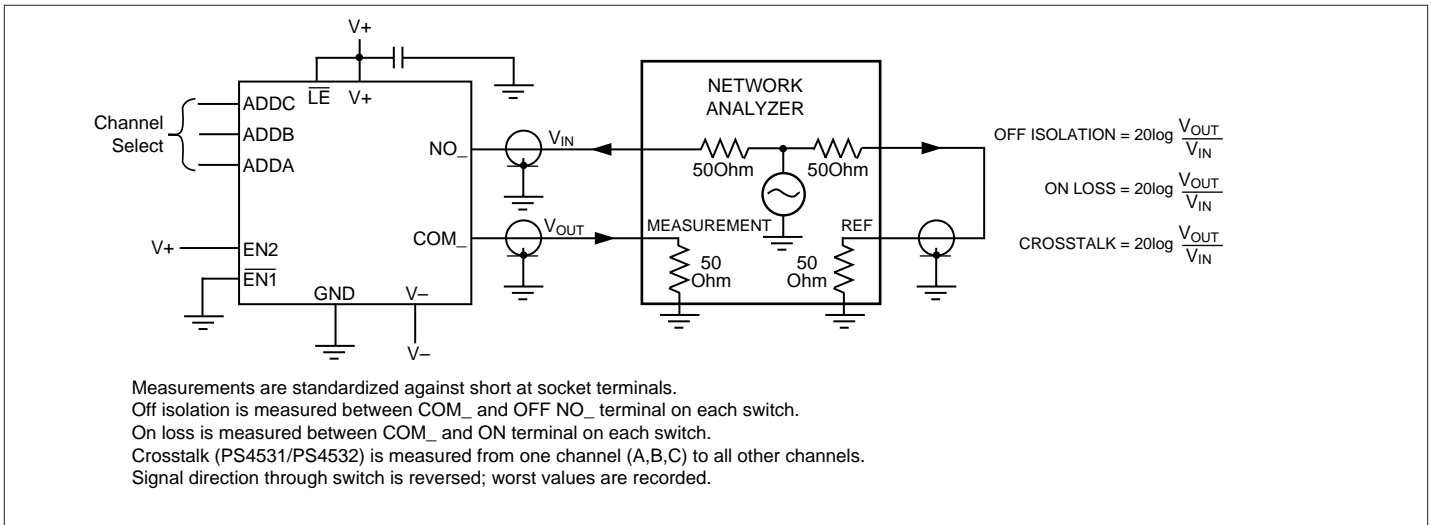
V+

$\overline{LE}$ V+

Channel Select

ADDC
ADDB
ADDA

NO_

COM_

V+ EN2
$\overline{EN1}$

GND V–

V–

$V_{IN}$

$V_{OUT}$

NETWORK ANALYZER

50Ohm 50Ohm

MEASUREMENT REF

50 Ohm 50 Ohm

OFF ISOLATION = 20log $\frac{V_{OUT}}{V_{IN}}$

ON LOSS = 20log $\frac{V_{OUT}}{V_{IN}}$

CROSSTALK = 20log $\frac{V_{OUT}}{V_{IN}}$

Measurements are standardized against short at socket terminals.
Off isolation is measured between COM_ and OFF NO_ terminal on each switch.
On loss is measured between COM_ and ON terminal on each switch.
Crosstalk (PS4531/PS4532) is measured from one channel (A,B,C) to all other channels.
Signal direction through switch is reversed; worst values are recorded.